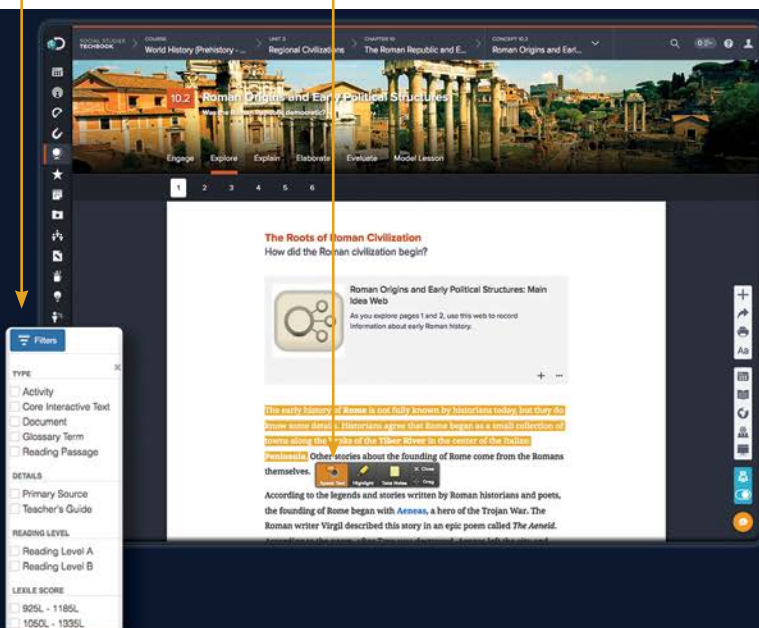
SOCIAL STUDIES TECHBOOK

COURSE World History (Prehistory - ...

UNIT 3 Regional Civilizations

CHAPTER 10 The Roman Republic and E...

CONCEPT 10.2 Roman Origins and Earl...

10.2 Roman Origins and Early Political Structures

Was the Roman Republic democratic?

Engage Explore Explain Elaborate Evaluate Model Lesson

1 2 3 4 5 6

The Roots of Roman Civilization

How did the Roman civilization begin?

Roman Origins and Early Political Structures: Main Idea Web

As you explore pages 1 and 2, use this web to record information about early Roman history.

The early history of Rome is not fully known by historians today, but they do know some details. Historians agree that Rome began as a small collection of towns along the banks of the Tiber River in the center of the Italian Peninsula. Other stories about the founding of Rome come from the Romans themselves.

Speak Text Highlight Take Notes Close Drag

According to the legends and stories written by Roman historians and poets, the founding of Rome began with Aeneas, a hero of the Trojan War. The Roman writer Virgil described this story in an epic poem called *The Aeneid*. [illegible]

Filters

TYPE

Activity

Core Interactive Text

Document

Glossary Term

Reading Passage

DETAILS

Primary Source

Teacher's Guide

READING LEVEL

Reading Level A

Reading Level B

LEXILE SCORE

925L - 1185L

1050L - 1335L